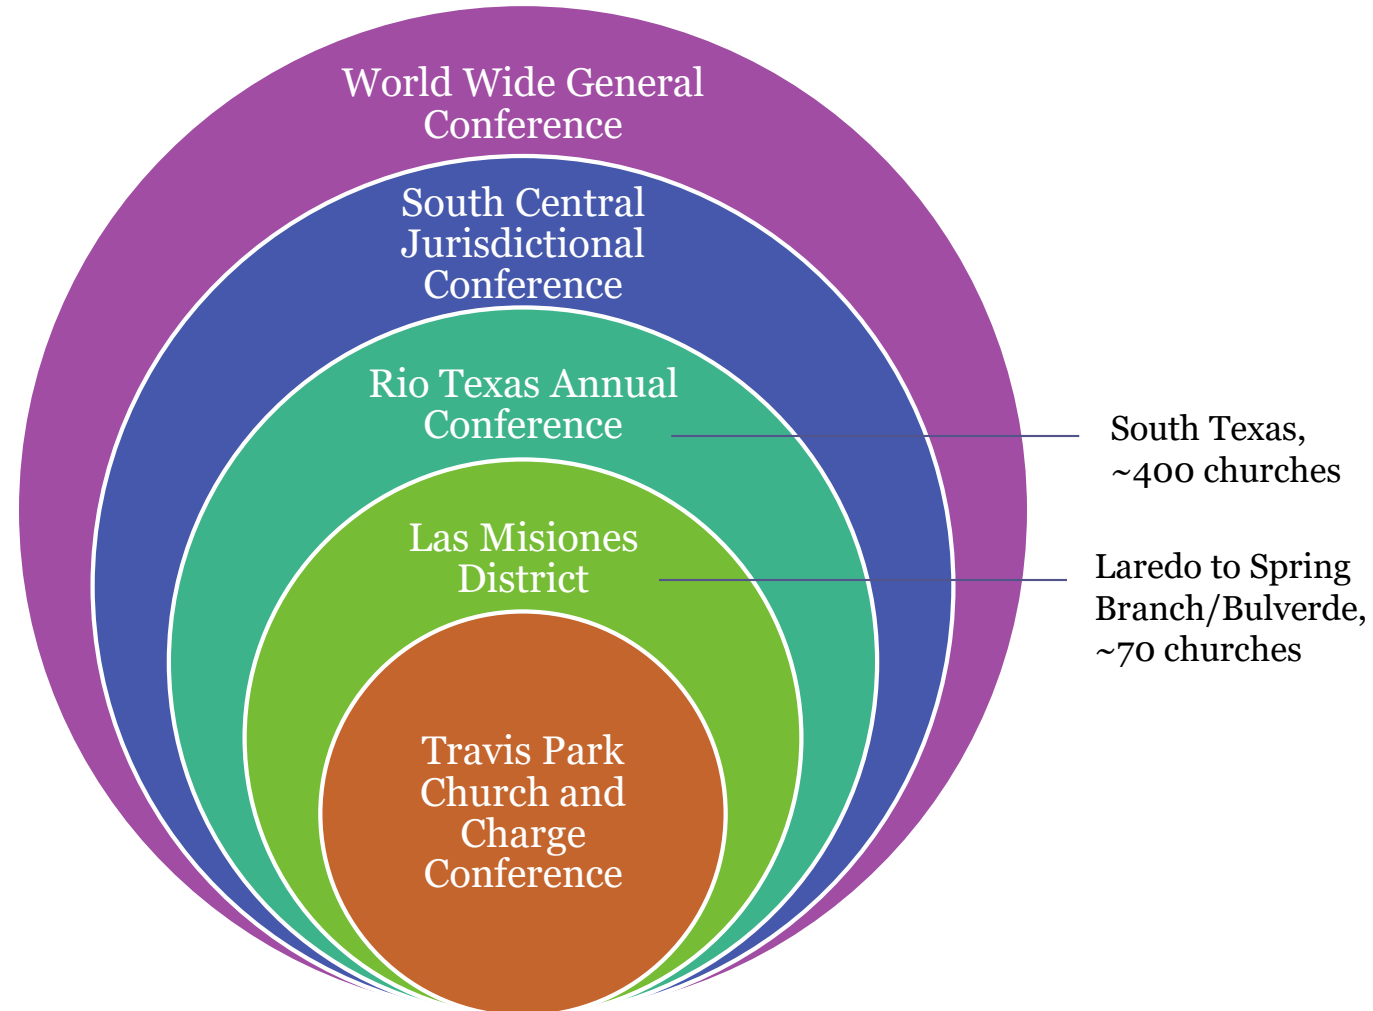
World Wide General Conference

South Central Jurisdictional Conference

Rio Texas Annual Conference

South Texas, ~400 churches

Las Misiones District

Laredo to Spring Branch/Bulverde, ~70 churches

Travis Park Church and Charge Conference